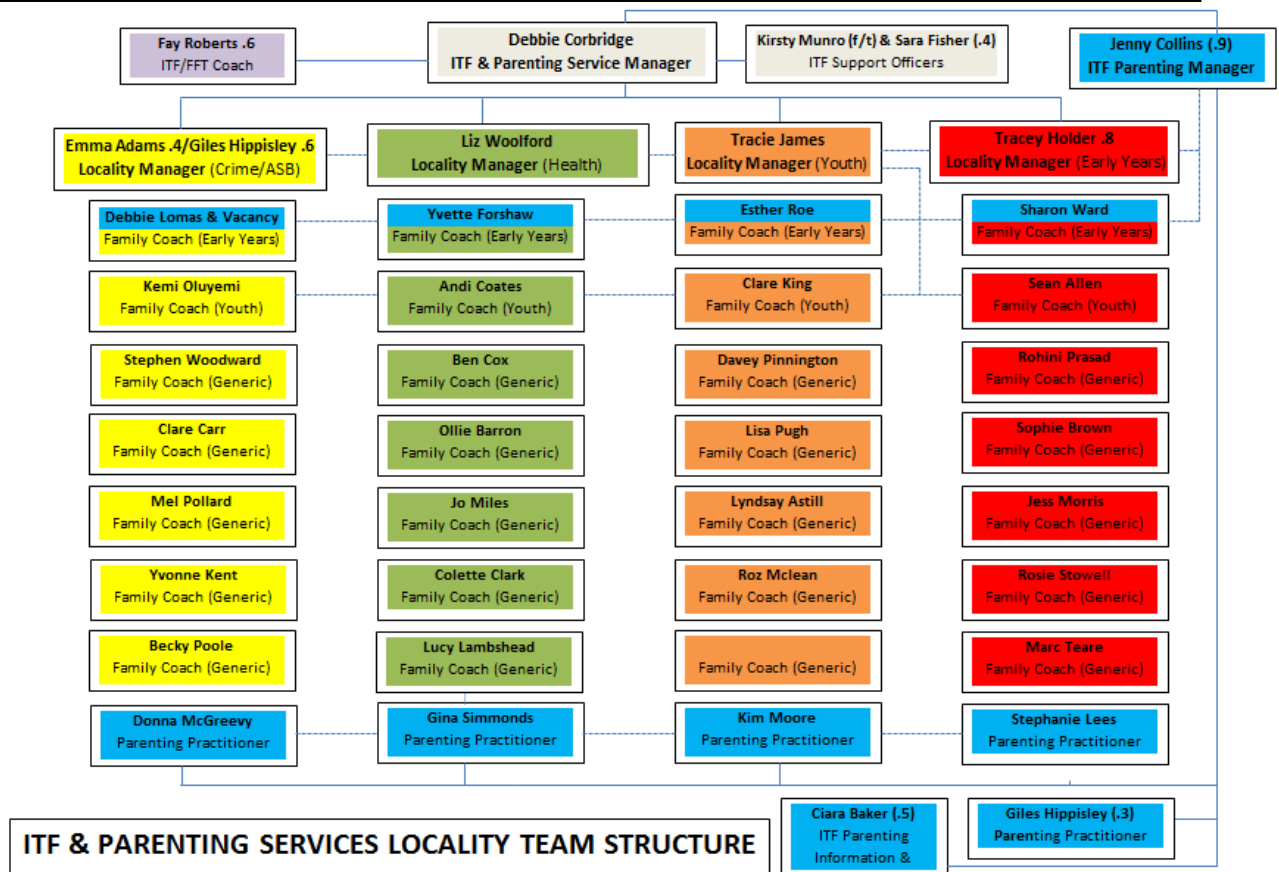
Fay Roberts .6
ITF/FFT Coach

Debbie Corbridge
ITF & Parenting Service Manager

Kirsty Munro (f/t) & Sara Fisher (.4)
ITF Support Officers

Jenny Collins (.9)
ITF Parenting Manager

Emma Adams .4/Giles Hippisley .6
Locality Manager (Crime/ASB)

Liz Woolford
Locality Manager (Health)

Tracie James
Locality Manager (Youth)

Tracey Holder .8
Locality Manager (Early Years)

Debbie Lomas & Vacancy
Family Coach (Early Years)

Yvette Forshaw
Family Coach (Early Years)

Esther Roe
Family Coach (Early Years)

Sharon Ward
Family Coach (Early Years)

Kemi Oluyemi
Family Coach (Youth)

Andi Coates
Family Coach (Youth)

Clare King
Family Coach (Youth)

Sean Allen
Family Coach (Youth)

Stephen Woodward
Family Coach (Generic)

Ben Cox
Family Coach (Generic)

Davey Pinnington
Family Coach (Generic)

Rohini Prasad
Family Coach (Generic)

Clare Carr
Family Coach (Generic)

Ollie Barron
Family Coach (Generic)

Lisa Pugh
Family Coach (Generic)

Sophie Brown
Family Coach (Generic)

Mel Pollard
Family Coach (Generic)

Jo Miles
Family Coach (Generic)

Lyndsay Astill
Family Coach (Generic)

Jess Morris
Family Coach (Generic)

Yvonne Kent
Family Coach (Generic)

Colette Clark
Family Coach (Generic)

Roz Mclean
Family Coach (Generic)

Rosie Stowell
Family Coach (Generic)

Becky Poole
Family Coach (Generic)

Lucy Lambshead
Family Coach (Generic)

Family Coach (Generic)

Marc Teare
Family Coach (Generic)

Donna McGreevy
Parenting Practitioner

Gina Simmonds
Parenting Practitioner

Kim Moore
Parenting Practitioner

Stephanie Lees
Parenting Practitioner

ITF & PARENTING SERVICES LOCALITY TEAM STRUCTURE

Ciara Baker (.5)
ITF Parenting
Information &

Giles Hippisley (.3)
Parenting Practitioner